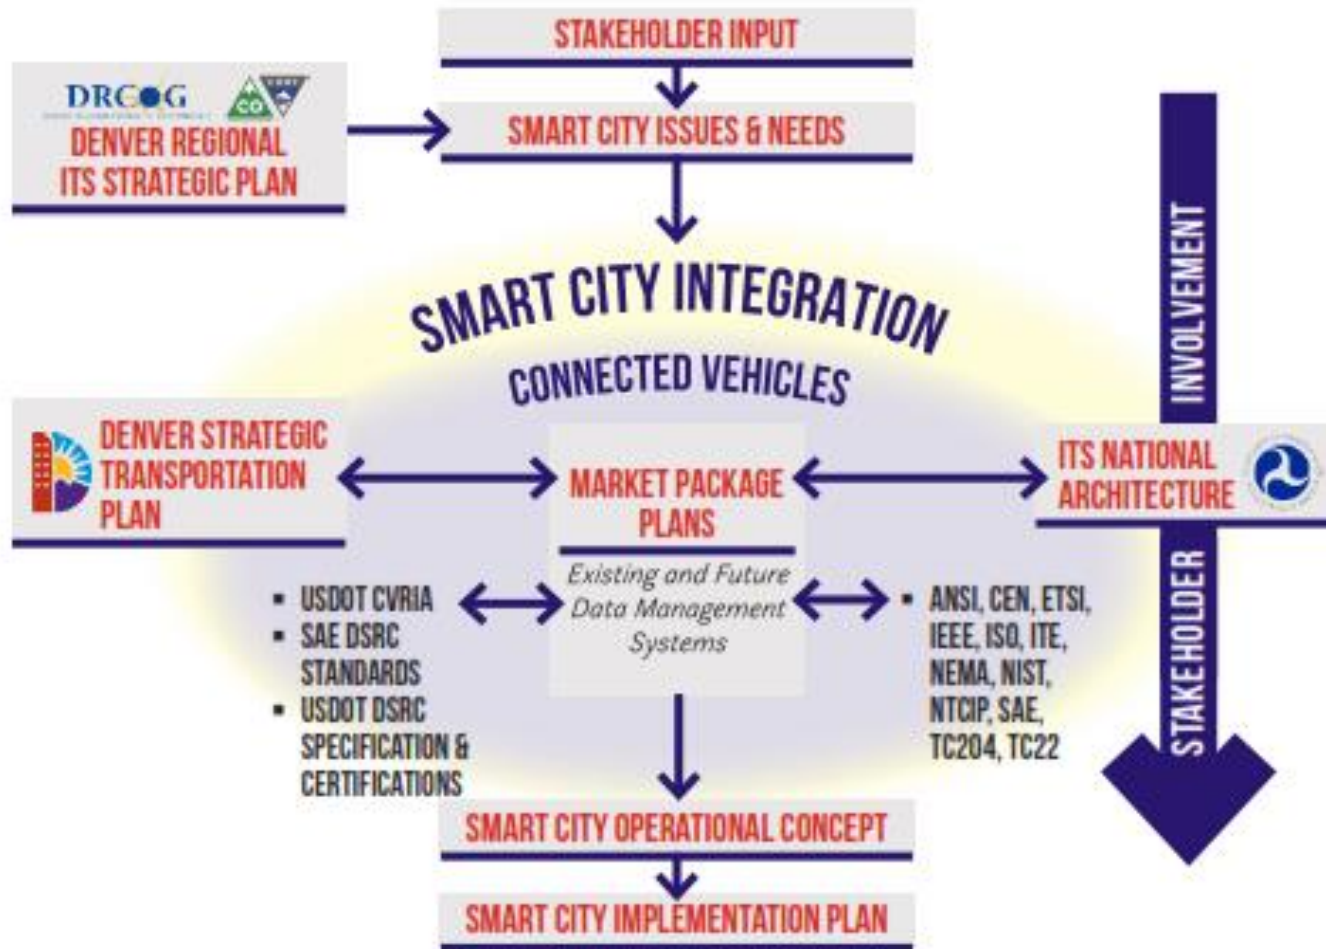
STAKEHOLDER INPUT

DRCOG

CO

DENVER REGIONAL ITS STRATEGIC PLAN

SMART CITY ISSUES & NEEDS

SMART CITY INTEGRATION

CONNECTED VEHICLES

INVOLVEMENT

DENVER STRATEGIC TRANSPORTATION PLAN

MARKET PACKAGE PLANS

Existing and Future Data Management Systems

ITS NATIONAL ARCHITECTURE

- USDOT CVRIA
- SAE DSRC STANDARDS
- USDOT DSRC SPECIFICATION & CERTIFICATIONS

- ANSI, CEN, ETSI, IEEE, ISO, ITE, NEMA, NIST, NTCIP, SAE, TC204, TC22

STAKEHOLDER

SMART CITY OPERATIONAL CONCEPT

SMART CITY IMPLEMENTATION PLAN